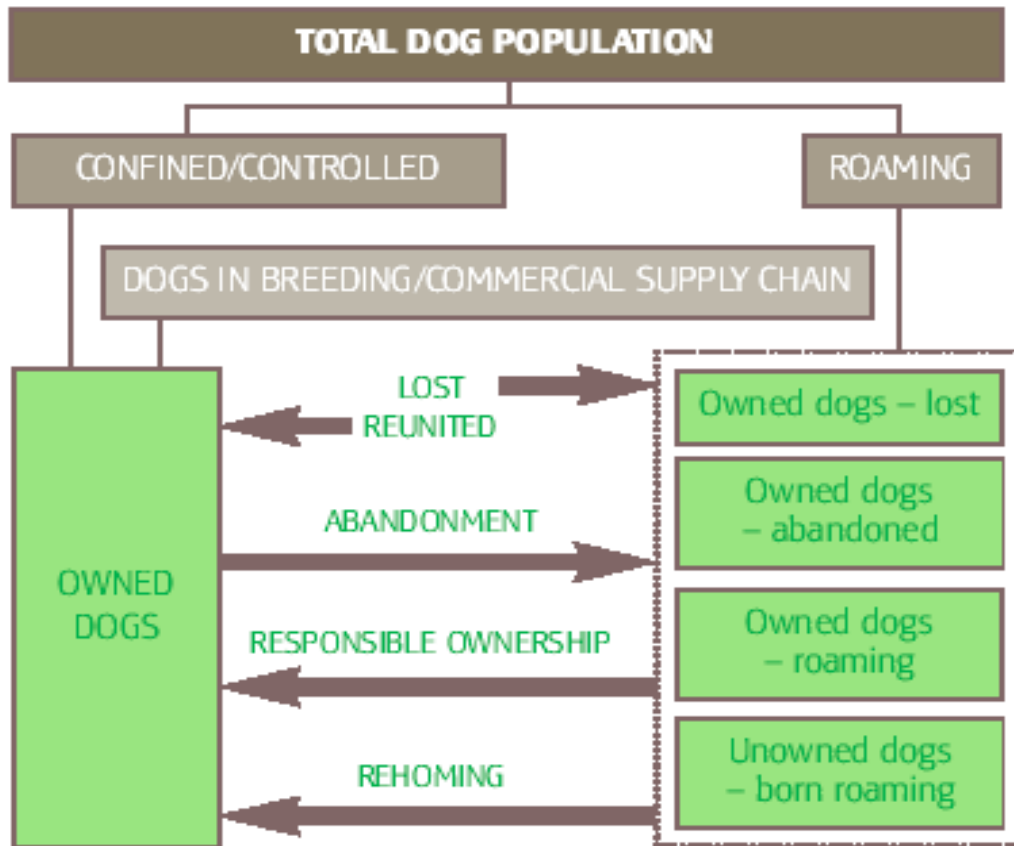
TOTAL DOG POPULATION

CONFINED/CONTROLLED

ROAMING

DOGS IN BREEDING/COMMERCIAL SUPPLY CHAIN

OWNED DOGS

LOST

REUNITED

Owned dogs – lost

ABANDONMENT

Owned dogs – abandoned

RESPONSIBLE OWNERSHIP

Owned dogs – roaming

REHOMING

Unowned dogs – born roaming